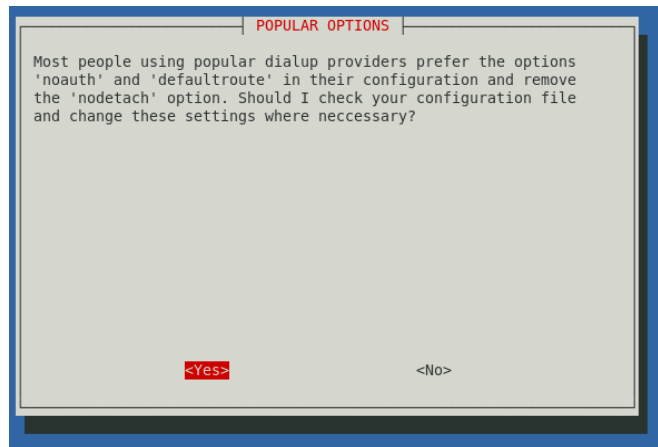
POPULAR OPTIONS

Most people using popular dialup providers prefer the options 'noauth' and 'defaultroute' in their configuration and remove the 'nodetach' option. Should I check your configuration file and change these settings where neccessary?

<Yes> <No>